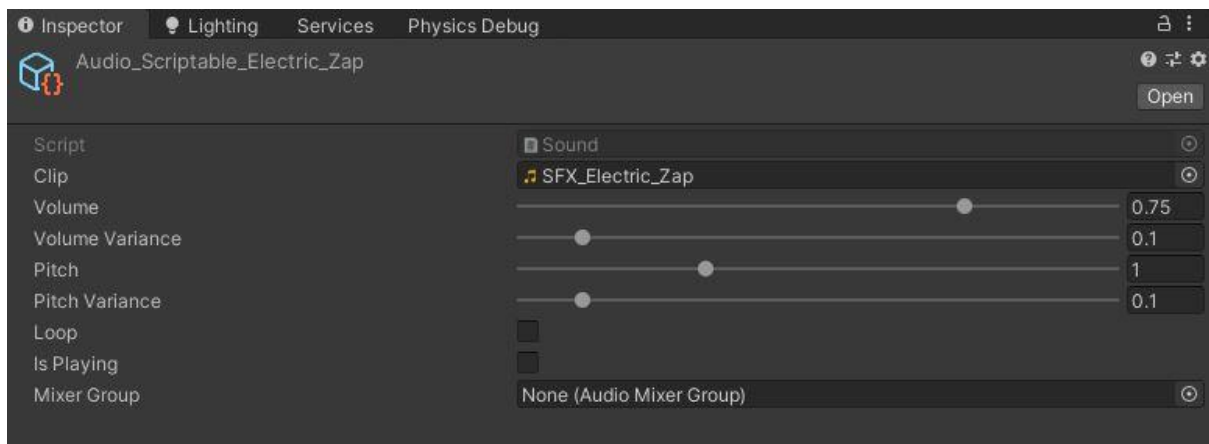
Inspector Lighting Services Physics Debug

Audio_Scriptable_Electric_Zap

Open

Script Sound
Clip SFX_Electric_Zap
Volume 0.75
Volume Variance 0.1
Pitch 1
Pitch Variance 0.1
Loop
Is Playing
Mixer Group None (Audio Mixer Group)